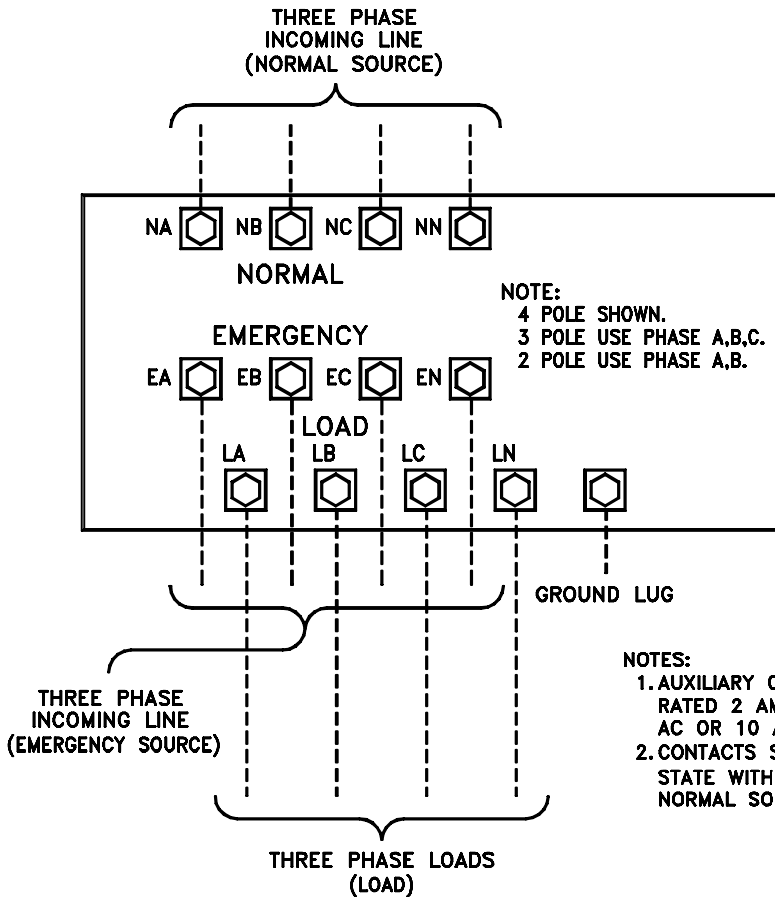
THREE PHASE
INCOMING LINE
(NORMAL SOURCE)

NA NB NC NN

NORMAL

NOTE:
4 POLE SHOWN.
3 POLE USE PHASE A,B,C.
2 POLE USE PHASE A,B.

EMERGENCY

EA EB EC EN

LOAD

LA LB LC LN

GROUND LUG

THREE PHASE
INCOMING LINE
(EMERGENCY SOURCE)

NOTES:
1. AUXILIARY C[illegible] RATED 2 AM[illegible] AC OR 10 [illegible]
2. CONTACTS S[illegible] STATE WITH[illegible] NORMAL SO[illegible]

THREE PHASE LOADS
(LOAD)